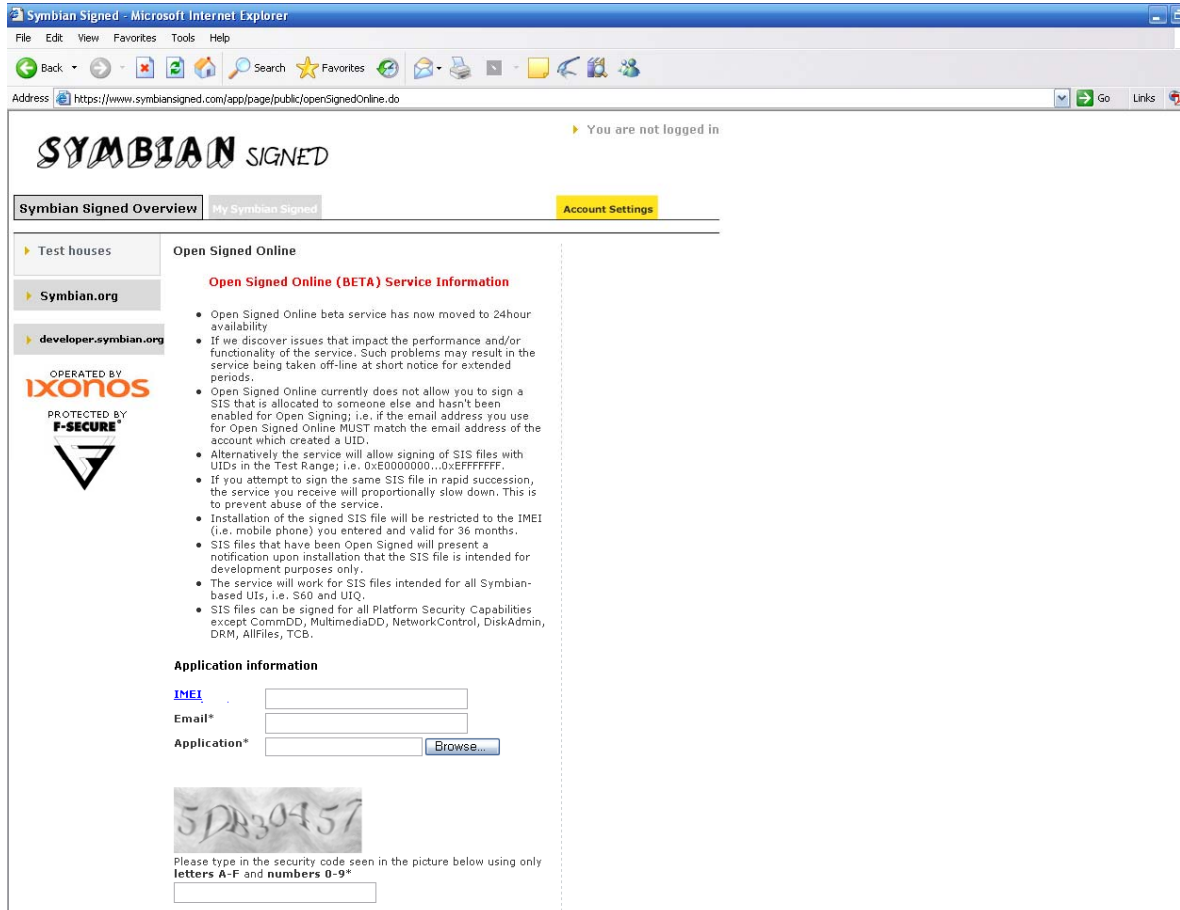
Symbian Signed - Microsoft Internet Explorer

File Edit View Favorites Tools Help

Back Search Favorites

Address https://www.symbiansigned.com/app/page/public/openSignedOnline.do

Go Links

SYMBIAN SIGNED

You are not logged in

Symbian Signed Overview My Symbian Signed Account Settings

Test houses

Symbian.org

developer.symbian.org

OPERATED BY IXONOS

PROTECTED BY F-SECURE

Open Signed Online

Open Signed Online (BETA) Service Information

- Open Signed Online beta service has now moved to 24hour availability
- If we discover issues that impact the performance and/or functionality of the service. Such problems may result in the service being taken off-line at short notice for extended periods.
- Open Signed Online currently does not allow you to sign a SIS that is allocated to someone else and hasn't been enabled for Open Signing; i.e. if the email address you use for Open Signed Online MUST match the email address of the account which created a UID.
- Alternatively the service will allow signing of SIS files with UIDs in the Test Range; i.e. 0xE0000000...0xEFFFFFFF.
- If you attempt to sign the same SIS file in rapid succession, the service you receive will proportionally slow down. This is to prevent abuse of the service.
- Installation of the signed SIS file will be restricted to the IMEI (i.e. mobile phone) you entered and valid for 36 months.
- SIS files that have been Open Signed will present a notification upon installation that the SIS file is intended for development purposes only.
- The service will work for SIS files intended for all Symbian-based UIs, i.e. S60 and UIQ.
- SIS files can be signed for all Platform Security Capabilities except CommDD, MultimediaDD, NetworkControl, DiskAdmin, DRM, AllFiles, TCB.

Application information

IMEI

Email*

Application* Browse...

5DB30457

Please type in the security code seen in the picture below using only letters A-F and numbers 0-9*